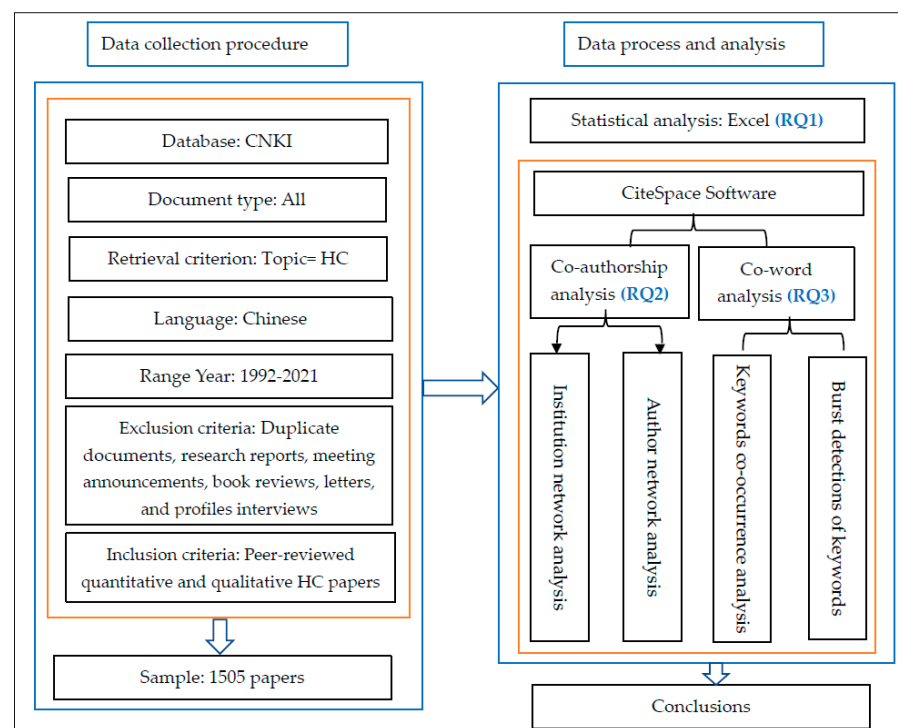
Data collection procedure

Database: CNKI

Document type: All

Retrieval criterion: Topic= HC

Language: Chinese

Range Year: 1992-2021

Exclusion criteria: Duplicate documents, research reports, meeting announcements, book reviews, letters, and profiles interviews

Inclusion criteria: Peer-reviewed quantitative and qualitative HC papers

Sample: 1505 papers

Data process and analysis

Statistical analysis: Excel (RQ1)

CiteSpace Software

Co-authorship analysis (RQ2)

Co-word analysis (RQ3)

Institution network analysis

Author network analysis

Keywords co-occurrence analysis

Burst detections of keywords

Conclusions